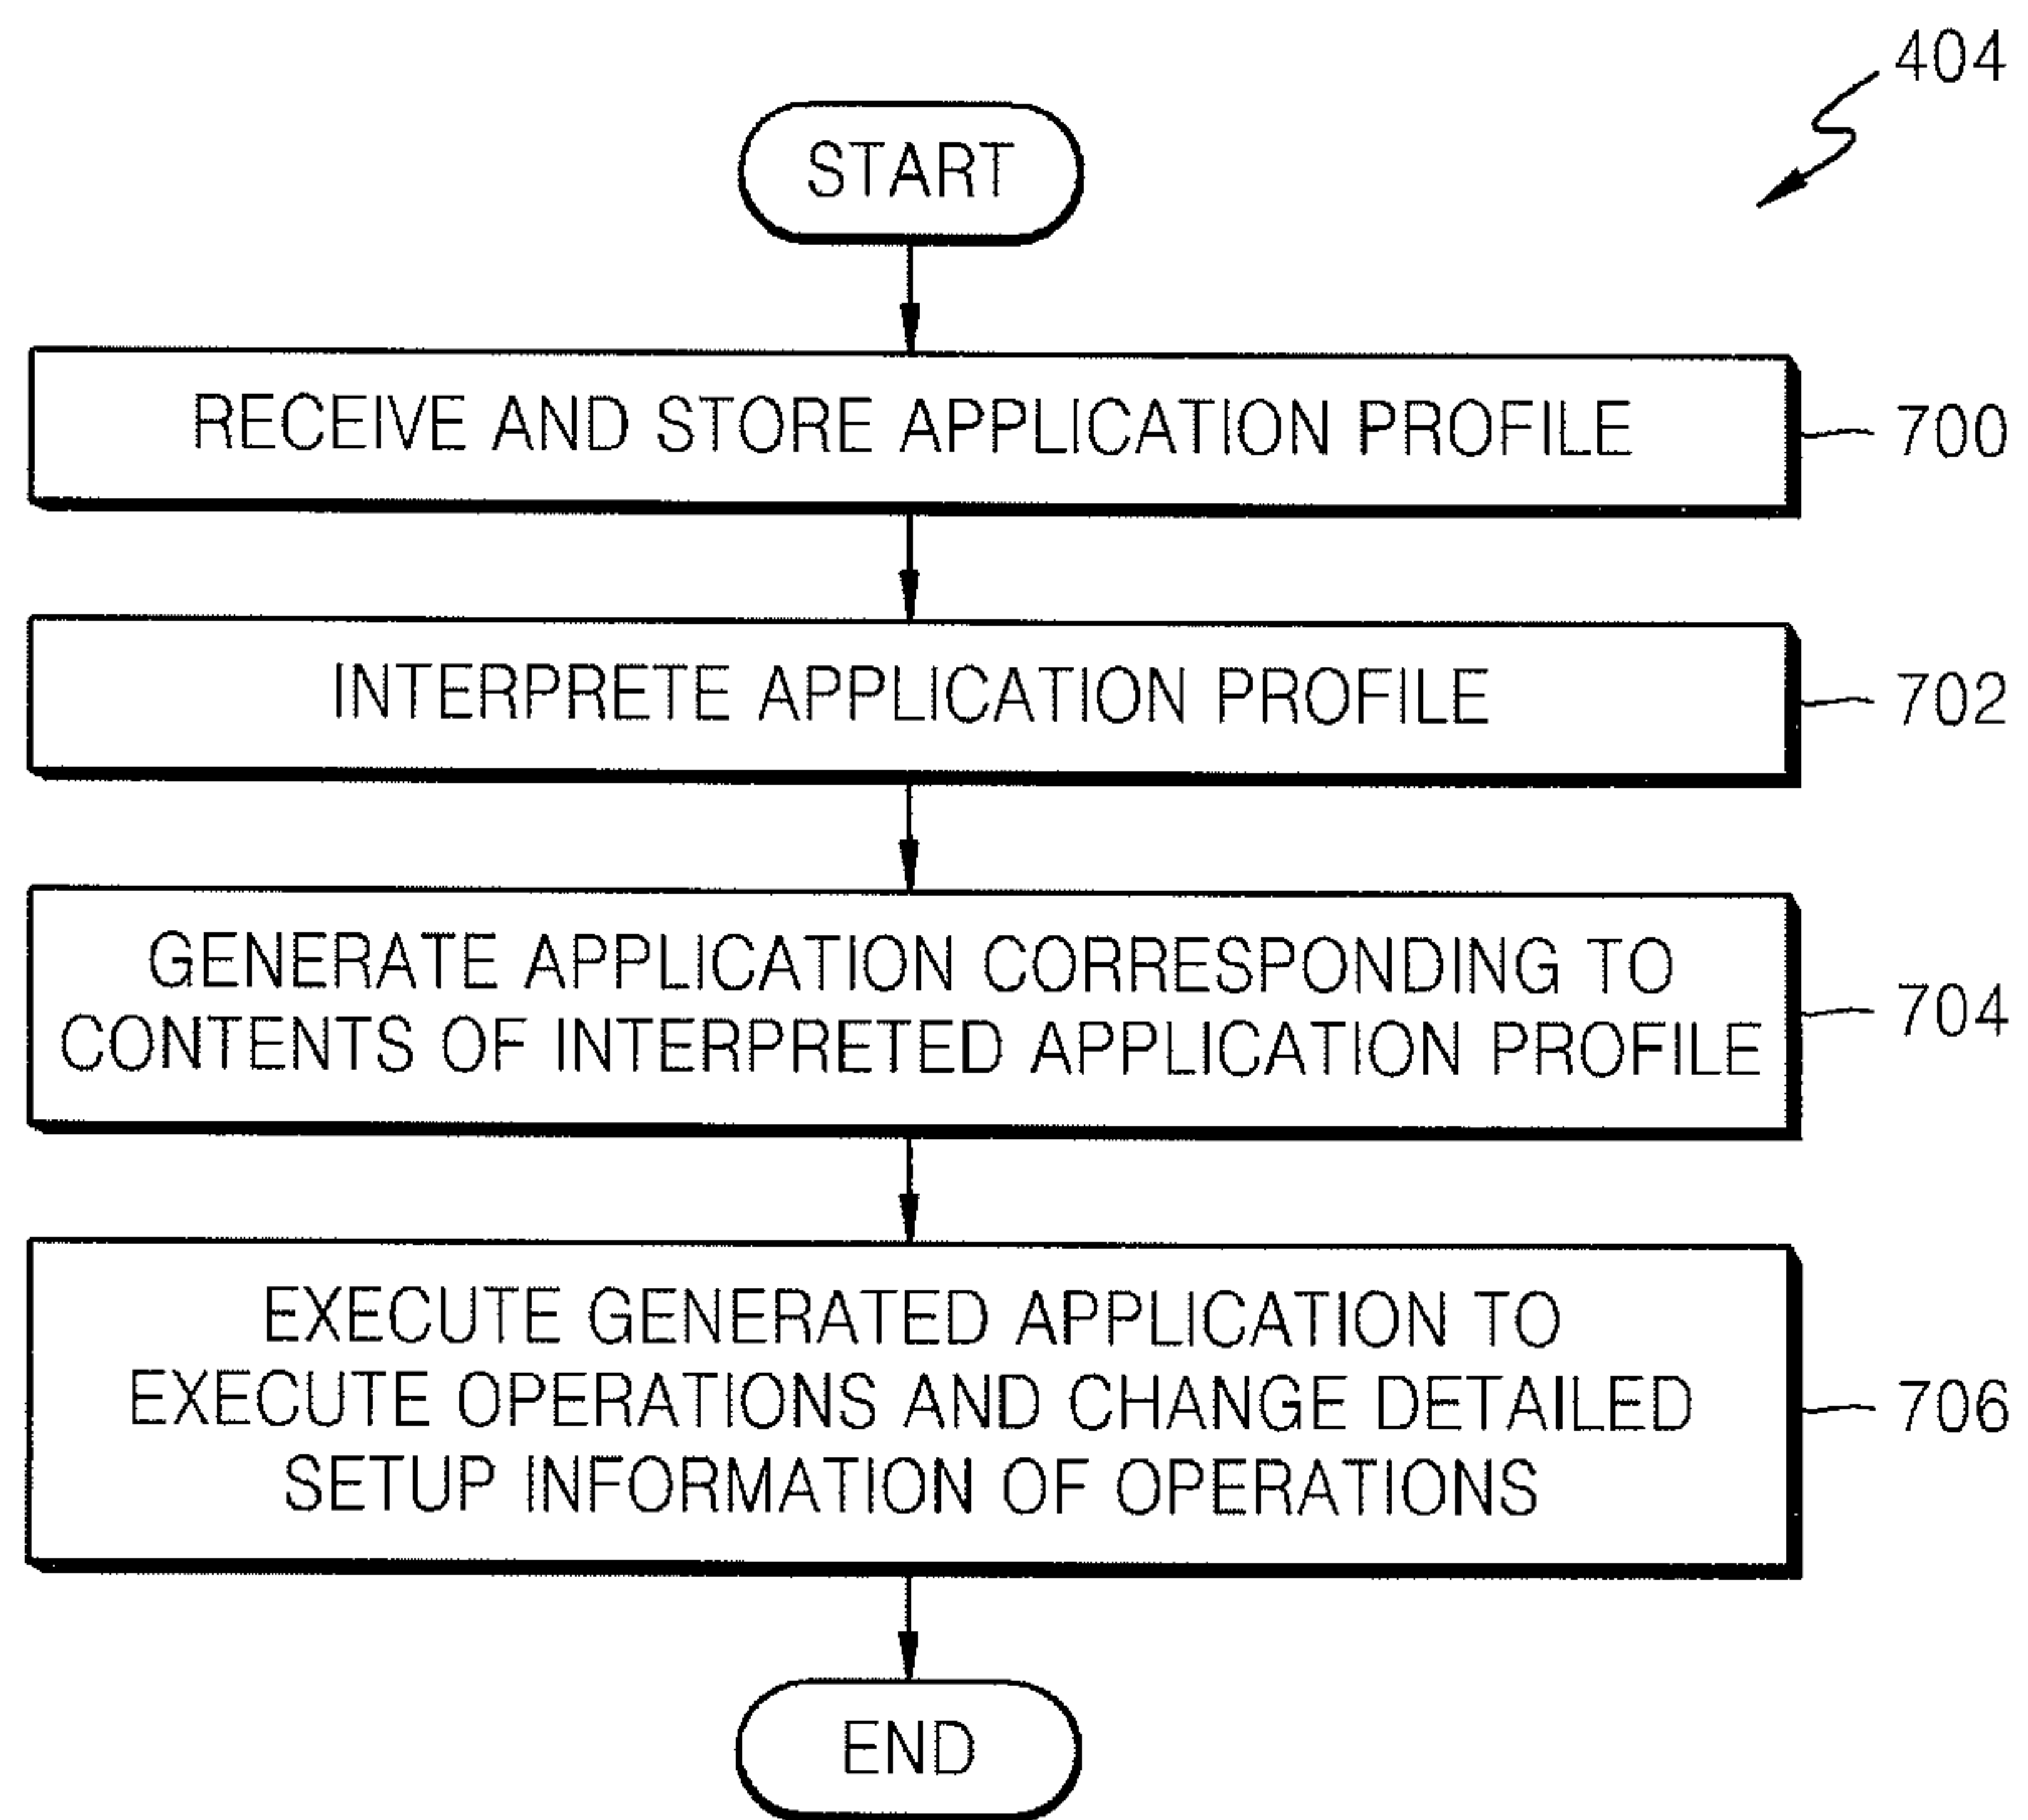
404

START

RECEIVE AND STORE APPLICATION PROFILE

700

INTERPRETE APPLICATION PROFILE

702

GENERATE APPLICATION CORRESPONDING TO CONTENTS OF INTERPRETED APPLICATION PROFILE

704

EXECUTE GENERATED APPLICATION TO EXECUTE OPERATIONS AND CHANGE DETAILED SETUP INFORMATION OF OPERATIONS

706

END